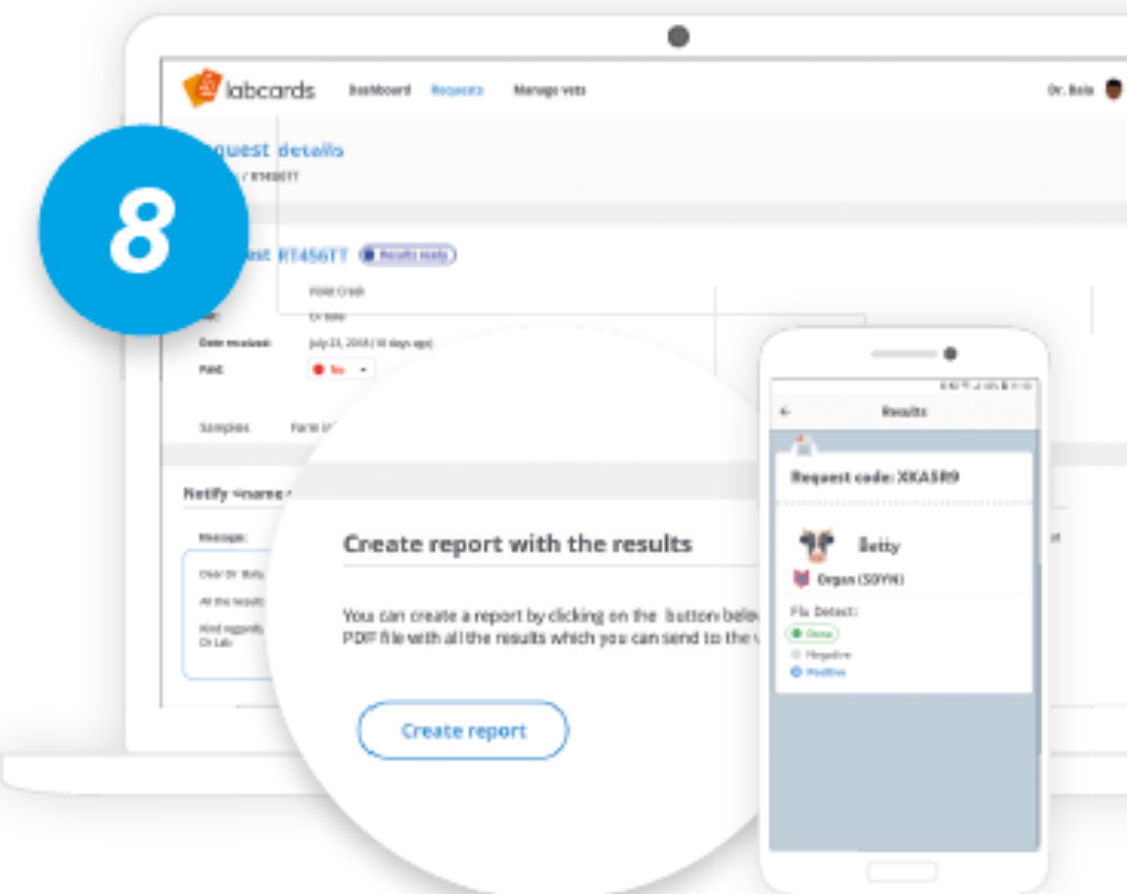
8

labcards Dashboard Requests Manage vets Dr. Bala

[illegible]quest details
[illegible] / RT456TT

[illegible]est RT456TT Results ready

Vold Crick
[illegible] Dr Bala
Date received: July 23, 2018 (10 days ago)
Paid: No

Samples Farm in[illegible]

Notify <name>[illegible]

Message:
Dear Dr. Bala,
All the result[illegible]
Kind regards,
Dr Lab

Create report with the results

You can create a report by clicking on the button belo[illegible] PDF file with all the results which you can send to the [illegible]

Create report

Results

Request code: XKA5R9

Betty

Organ (SDYN)

Flu Detect:
Done
Negative
Positive